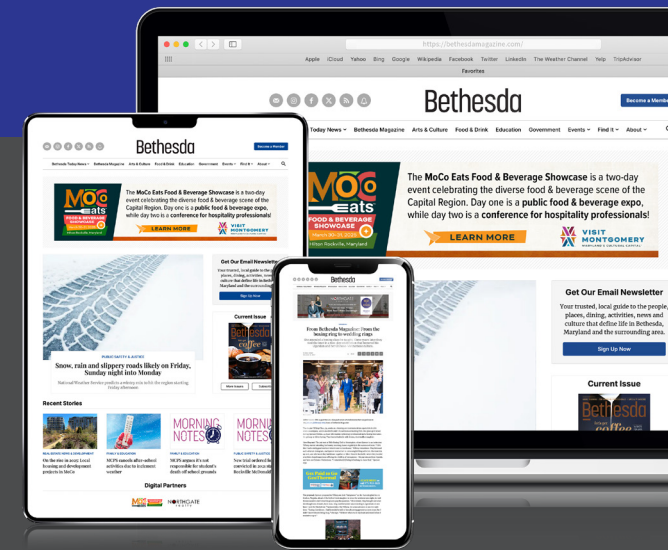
https://bethesdamagazine.com/

Apple iCloud Yahoo Bing Google Wikipedia Facebook Twitter LinkedIn The Weather Channel Yelp TripAdvisor

Favorites

Bethesda

Become a Member

Today News Bethesda Magazine Arts & Culture Food & Drink Education Government Events Find It About

MoCo eats FOOD & BEVERAGE SHOWCASE March 20-21, 2024 Hilton Rockville, Maryland

The MoCo Eats Food & Beverage Showcase is a two-day event celebrating the diverse food & beverage scene of the Capital Region. Day one is a public food & beverage expo, while day two is a conference for hospitality professionals!

LEARN MORE

VISIT MONTGOMERY MARYLAND & THE NATION'S CAPITAL

Get Our Email Newsletter

Your trusted, local guide to the people, places, dining, activities, news and culture that define life in Bethesda, Maryland and the surrounding area.

Sign Up Now

Current Issue

Bethesda

coffee

PUBLIC SAFETY & JUSTICE

Snow, rain and slippery roads likely on Friday, Sunday night into Monday

National Weather Service predicts a wintry mix in the region starting Friday afternoon

More issues

Subscribe

Recent Stories

REAL ESTATE NEWS & DEVELOPMENT

On the rise in 2021: Local housing and development projects in MoCo

FAMILY & EDUCATION

MCPS cancels after-school activities due to inclement weather

MORNING NOTES

MCPS argues it's not responsible for student's death off school grounds

MORNING NOTES

New trial ordered for convicted in 2021 shooting Rockville McDonald's

Digital Partners

NORTHGATE

Bethesda

From Bethesda Magazine: From the boxing ring to wedding rings